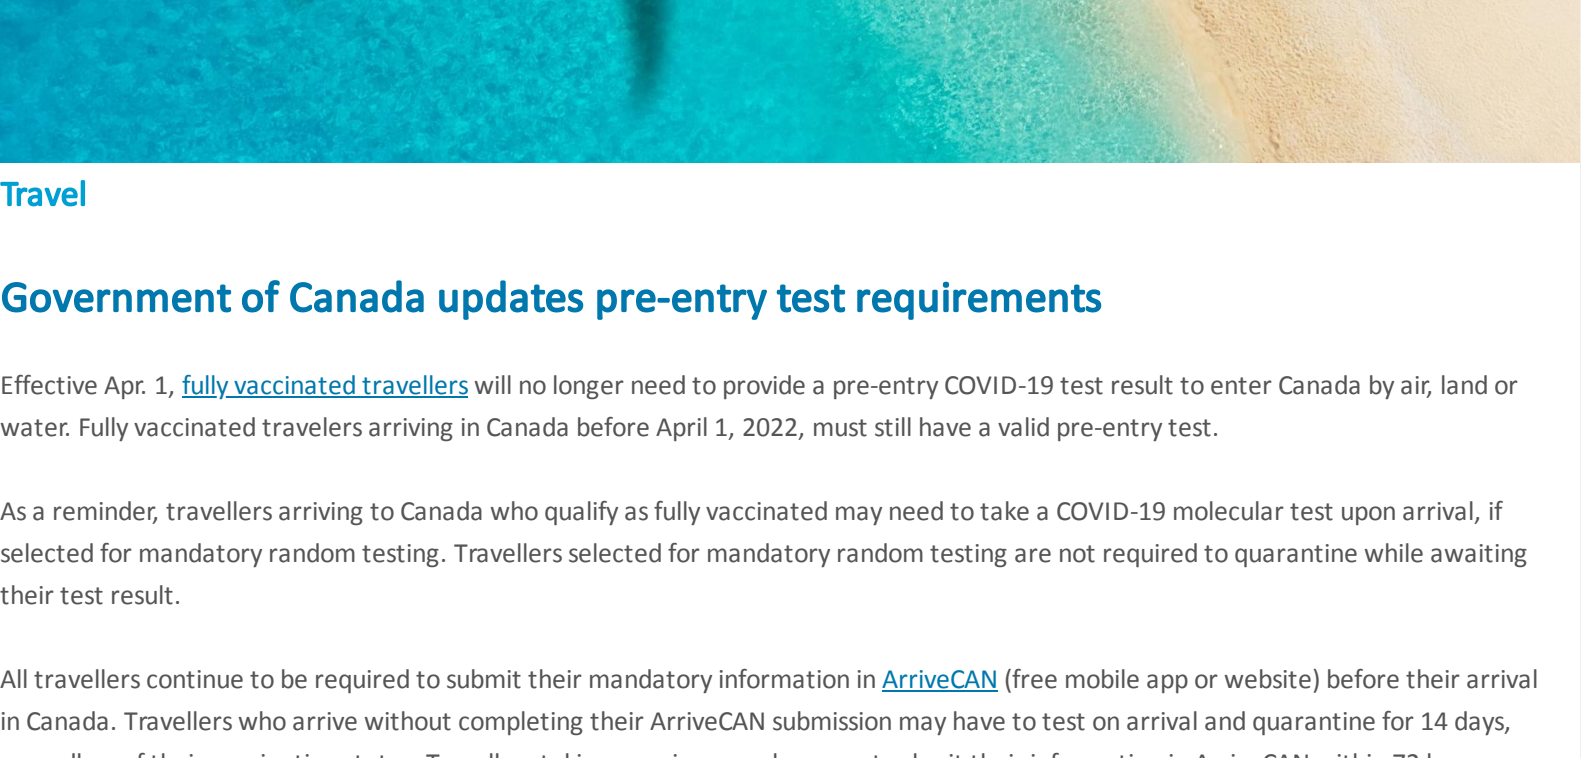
Travel

Government of Canada updates pre-entry test requirements

Effective Apr. 1, fully vaccinated travellers will no longer need to provide a pre-entry COVID-19 test result to enter Canada by air, land or water. Fully vaccinated travelers arriving in Canada before April 1, 2022, must still have a valid pre-entry test.

As a reminder, travellers arriving to Canada who qualify as fully vaccinated may need to take a COVID-19 molecular test upon arrival, if selected for mandatory random testing. Travellers selected for mandatory random testing are not required to quarantine while awaiting their test result.

All travellers continue to be required to submit their mandatory information in ArriveCAN (free mobile app or website) before their arrival in Canada. Travellers who arrive without completing their ArriveCAN submission may have to test on arrival and quarantine for 14 days, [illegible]